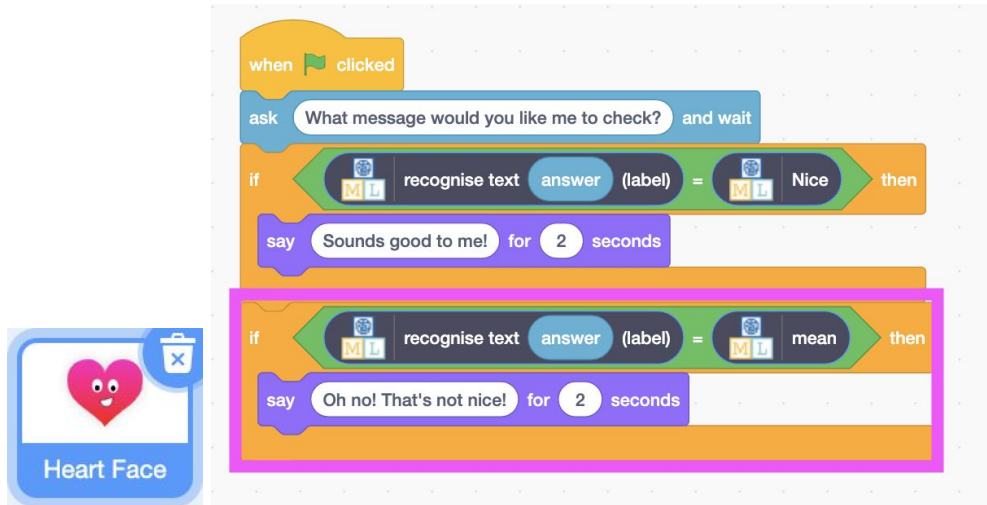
when clicked

ask What message would you like me to check? and wait

if ML recognise text answer (label) = ML Nice then

say Sounds good to me! for 2 seconds

if ML recognise text answer (label) = ML mean then

say Oh no! That's not nice! for 2 seconds

Heart Face